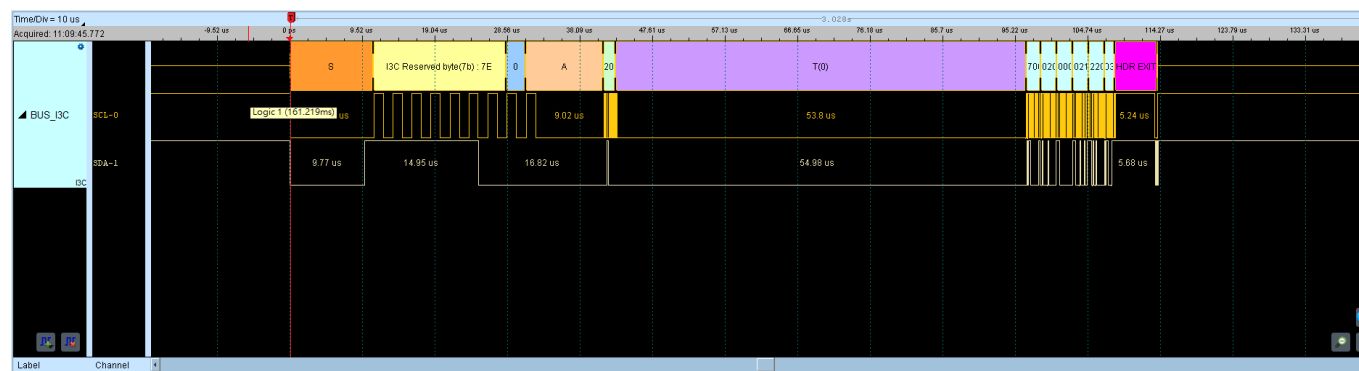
Time/Div = 10 us
Acquired: 11:09:45.772

3.028s

-9.52 us 0 us 9.52 us 19.04 us 28.56 us 38.09 us 47.61 us 57.13 us 66.65 us 76.18 us 85.7 us 95.22 us 104.74 us 114.27 us 123.79 us 133.31 us

S
I3C Reserved byte(7b) : 7E
0
A
20
T(0)
70 02 00 00 02 12 20 03
HDR EXIT

BUS_I3C
I3C

SCL-0
Logic 1 (161.219ms) us
9.02 us
53.8 us
5.24 us

SDA-1
9.77 us
14.95 us
16.82 us
54.98 us
5.68 us

Label
Channel